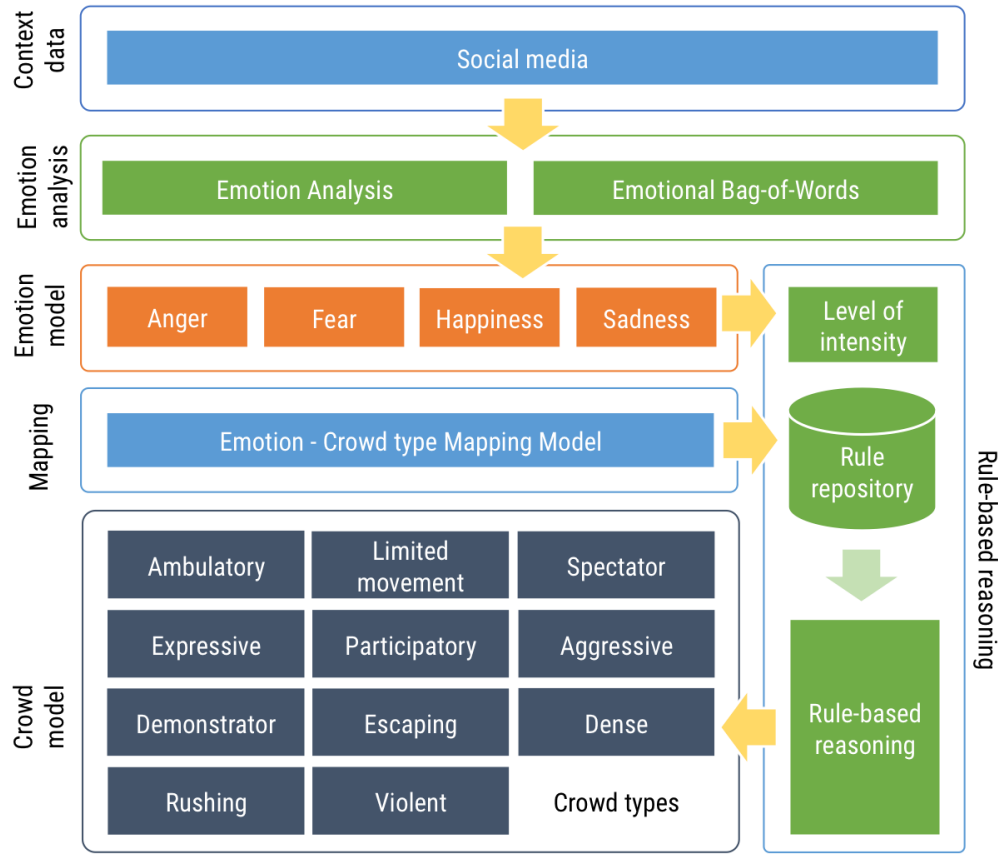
Context data

Social media

Emotion analysis

Emotion Analysis

Emotional Bag-of-Words

Emotion model

Anger

Fear

Happiness

Sadness

Level of intensity

Mapping

Emotion - Crowd type Mapping Model

Rule repository

Rule-based reasoning

Crowd model

Ambulatory

Limited movement

Spectator

Expressive

Participatory

Aggressive

Demonstrator

Escaping

Dense

Rushing

Violent

Crowd types

Rule-based reasoning